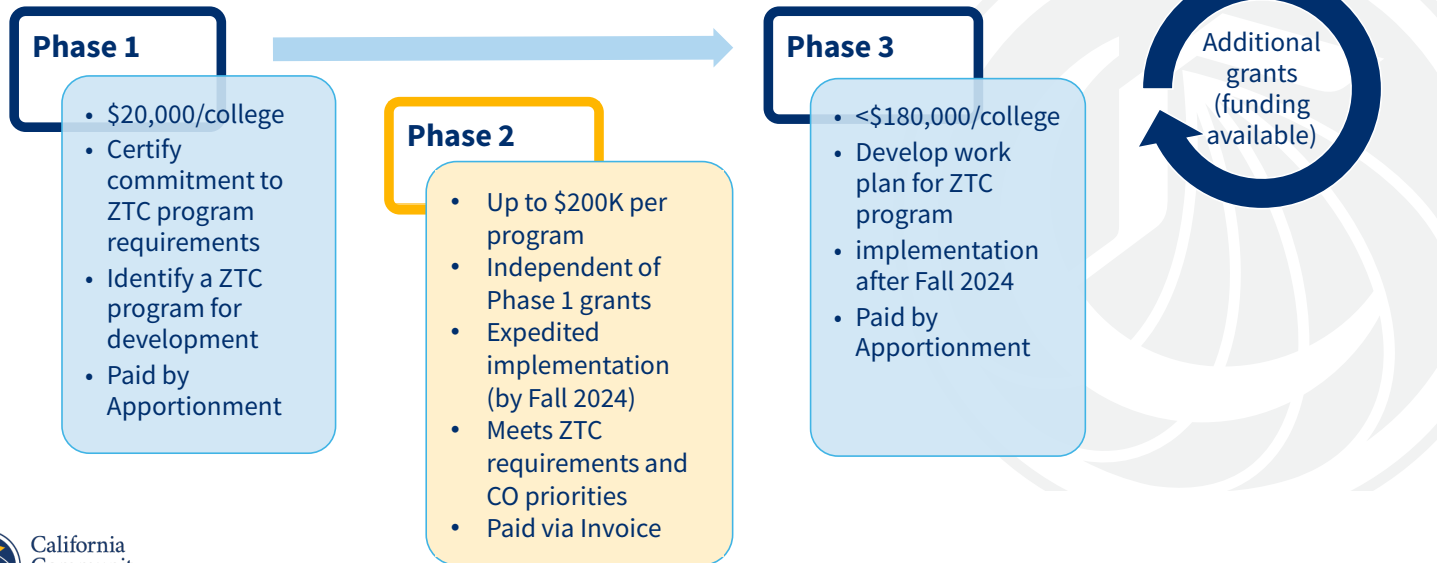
Phase 1

- \$20,000/college
- Certify commitment to ZTC program requirements
- Identify a ZTC program for development
- Paid by Apportionment

Phase 2

- Up to \$200K per program
- Independent of Phase 1 grants
- Expedited implementation (by Fall 2024)
- Meets ZTC requirements and CO priorities
- Paid via Invoice

Phase 3

- <\$180,000/college
- Develop work plan for ZTC program
- implementation after Fall 2024
- Paid by Apportionment

Additional grants (funding available)

California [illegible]